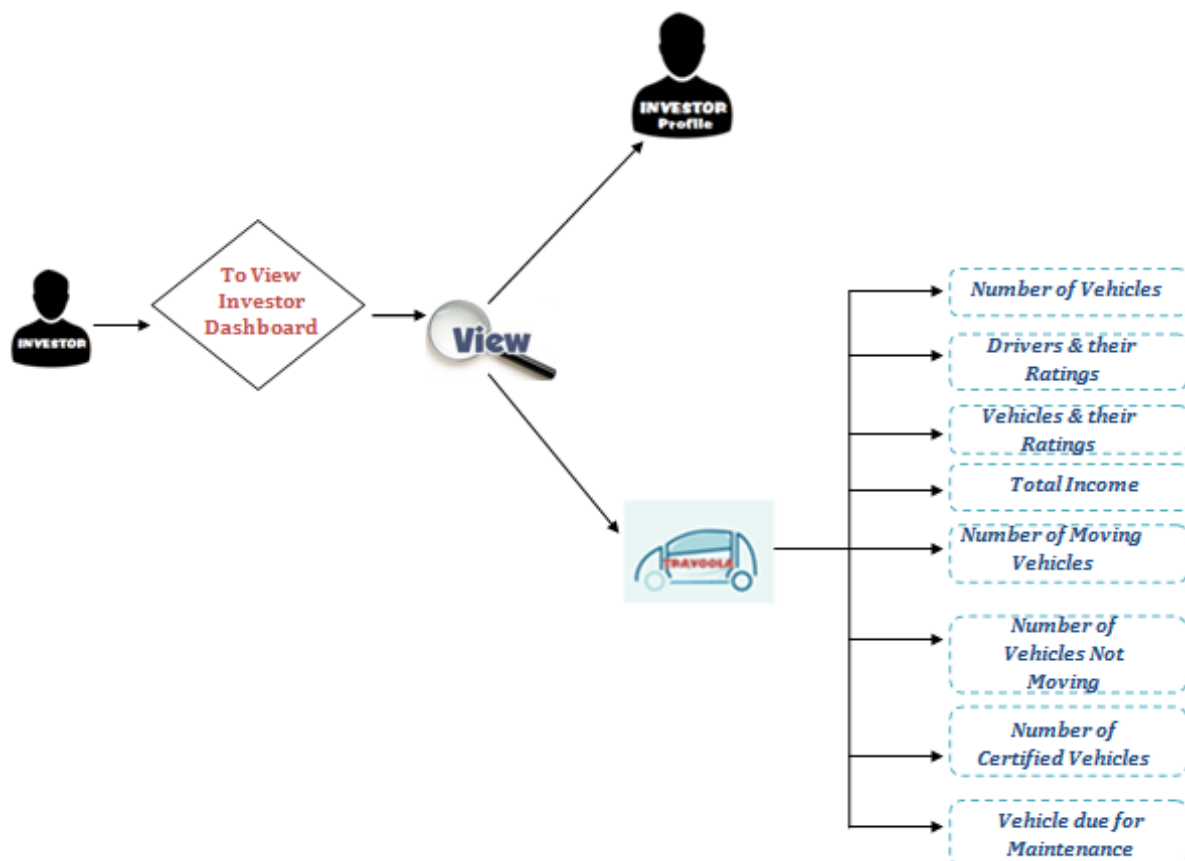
INVESTOR Profile

INVESTOR

To View Investor Dashboard

View

TRAVOOLA

Number of Vehicles

Drivers & their Ratings

Vehicles & their Ratings

Total Income

Number of Moving Vehicles

Number of Vehicles Not Moving

Number of Certified Vehicles

Vehicle due for Maintenance